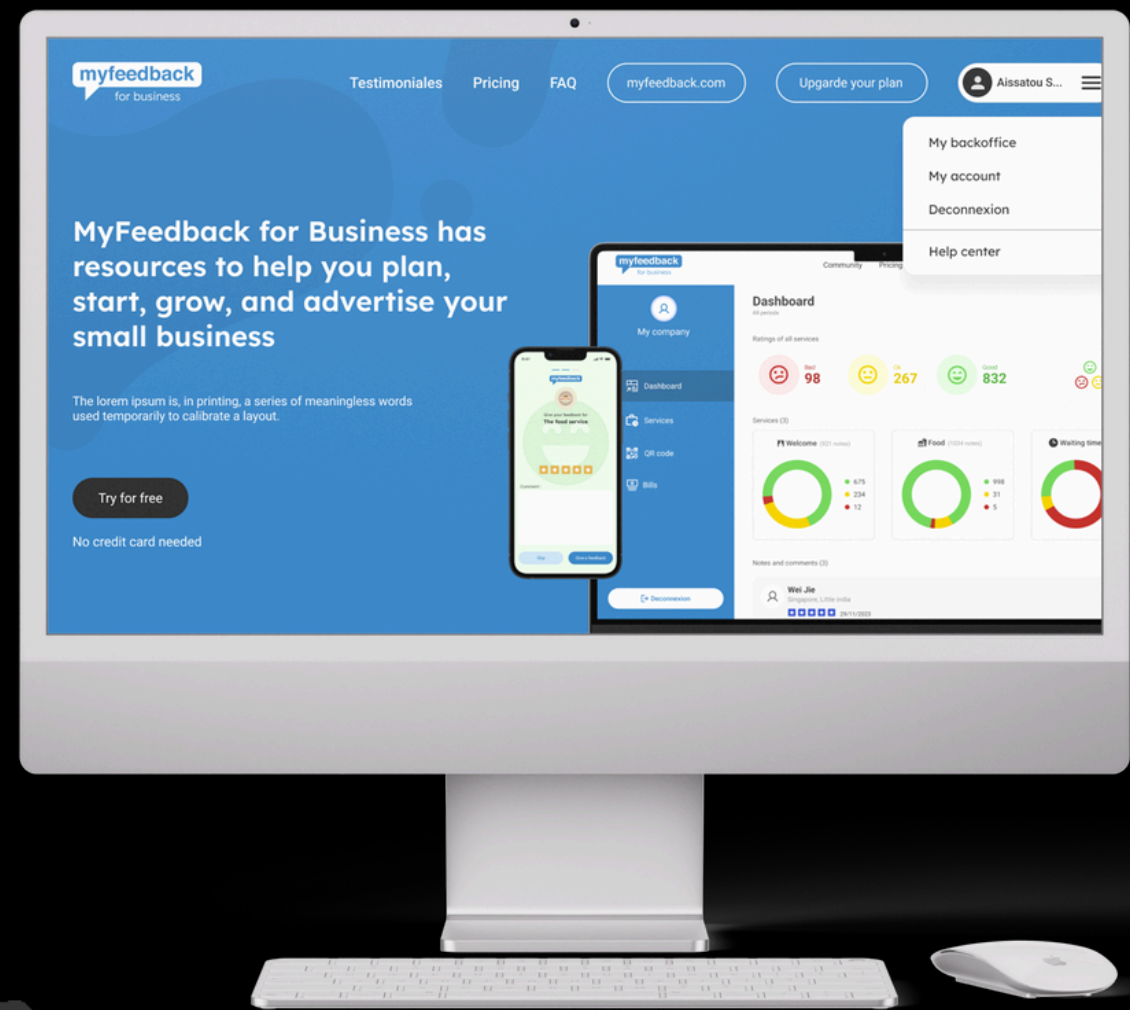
myfeedback
for business

Testimoniales Pricing FAQ myfeedback.com Upgarde your plan Aissatou S...

My backoffice
My account
Deconnexion
Help center

MyFeedback for Business has resources to help you plan, start, grow, and advertise your small business

The lorem ipsum is, in printing, a series of meaningless words used temporarily to calibrate a layout.

Try for free

No credit card needed

myfeedback
for business

Community Pricing

My company

Dashboard
Services
QR code
Bills

Deconnexion

Dashboard
All periods

Ratings of all services

Bad 98
Ok 267
Good 832

Services (3)

Welcome (921 notes)
675
234
12

Food (1034 notes)
998
31
5

Waiting time

Notes and comments (3)

Wei Jie
Singapore, Little India
29/11/2023

myfeedback
Give your feedback for
The food service
Comment
Give a feedback